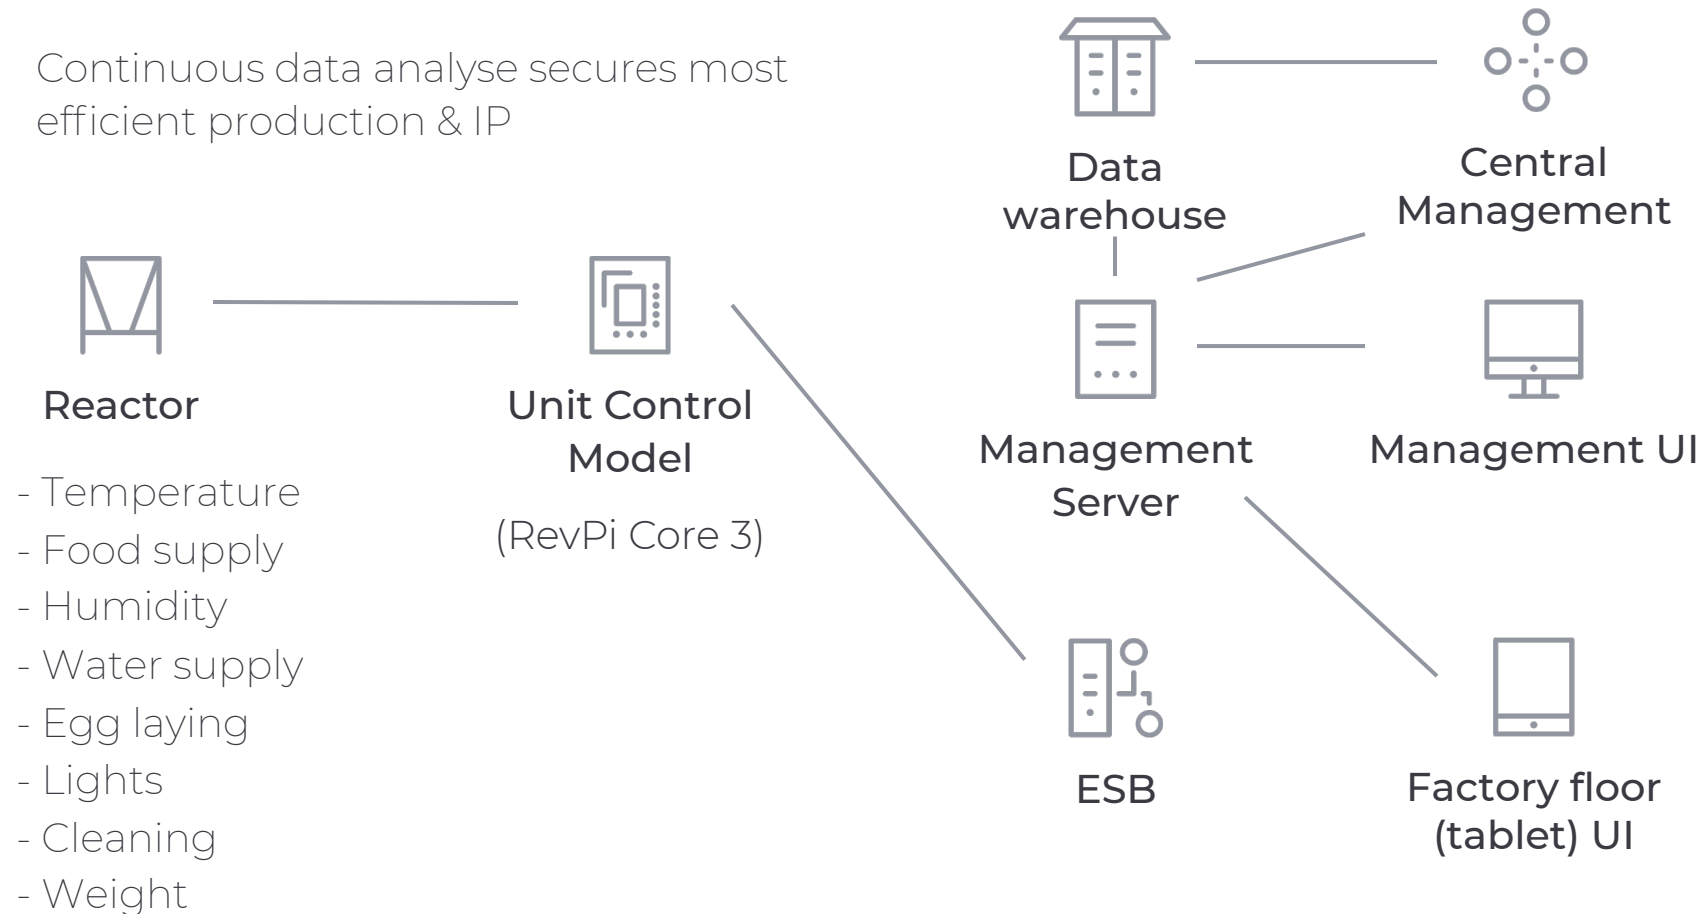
Continuous data analyse secures most efficient production & IP

Data warehouse

Central Management

Reactor

- Temperature
- Food supply
- Humidity
- Water supply
- Egg laying
- Lights
- Cleaning
- Weight

Unit Control Model

(RevPi Core 3)

Management Server

Management UI

ESB

Factory floor (tablet) UI